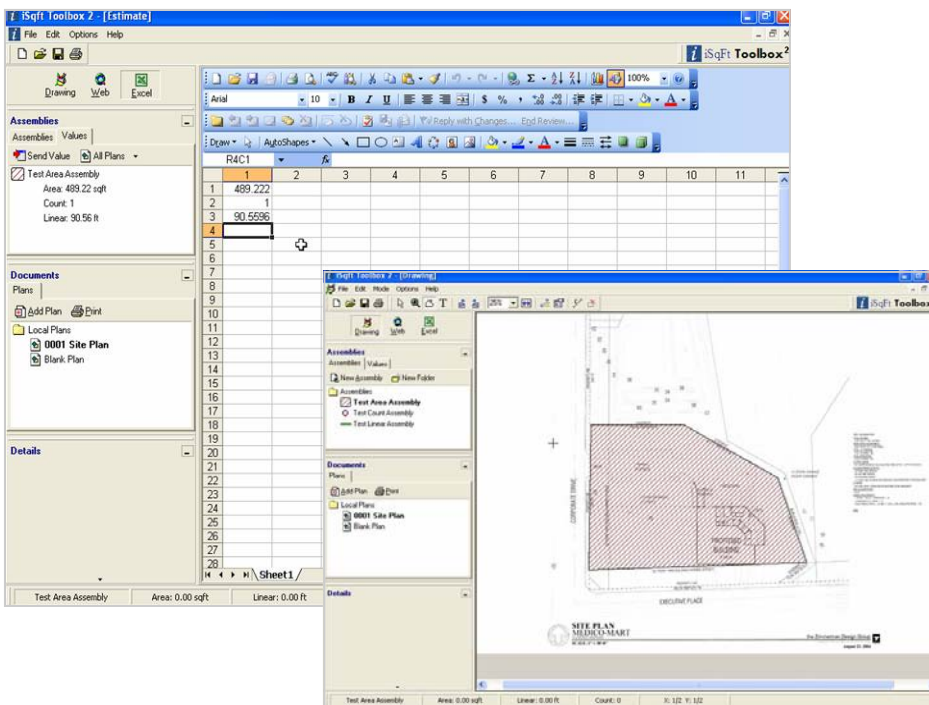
iSqft Toolbox 2 - [Estimate]

File Edit Options Help

iSqFt Toolbox²

Drawing Web Excel

Assemblies

Assemblies Values

Send Value All Plans

Test Area Assembly
Area: 489.22 sqft
Count: 1
Linear: 90.56 ft

Documents

Plans

Add Plan Print

Local Plans
0001 Site Plan
Blank Plan

Details

Arial 10 B I U $ % 100%

Reply with Changes... End Review...

Draw AutoShapes

R4C1 fx

| | 1 | 2 | 3 | 4 | 5 | 6 | 7 | 8 | 9 | 10 | 11 |
|---|---|---|---|---|---|---|---|---|---|---|---|
| 1 | 489.222 | | | | | | | | | | |
| 2 | 1 | | | | | | | | | | |
| 3 | 90.5596 | | | | | | | | | | |
| 4 | | | | | | | | | | | |

5 6 7 8 9 10 11 12 13 14 15 16 17 18 19 20 21 22 23 24 25 26 27 28

Sheet1

Test Area Assembly Area: 0.00 sqft Linear: 0.00 ft

iSqft Toolbox 2 - [Drawing]

File Edit Mode Options Help

25%

iSqFt Toolbox

Drawing Web Excel

Assemblies

Assemblies Values

New Assembly New Folder

Assemblies
Test Area Assembly
Test Count Assembly
Test Linear Assembly

Documents

Plans

Add Plan Print

Local Plans
0001 Site Plan
Blank Plan

Details

CORPORATE DRIVE

PROPOSED BUILDING

EXECUTIVE PLACE

SITE PLAN
MEDICO-MART

Test Area Assembly Area: 0.00 sqft Linear: 0.00 ft Count: 0 X: 1/2 Y: 1/2